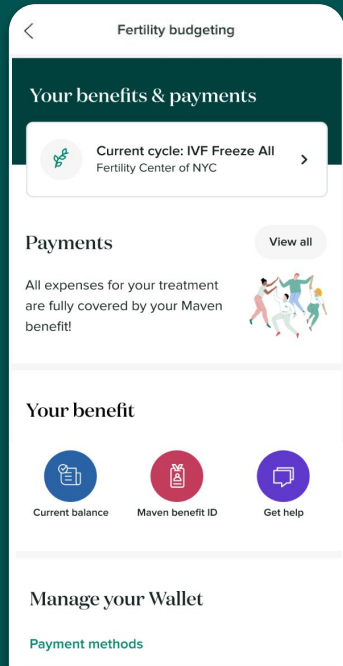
Fertility budgeting

Your benefits & payments

Current cycle: IVF Freeze All
Fertility Center of NYC

Payments

View all

All expenses for your treatment are fully covered by your Maven benefit!

Your benefit

Current balance

Maven benefit ID

Get help

Manage your Wallet

Payment methods